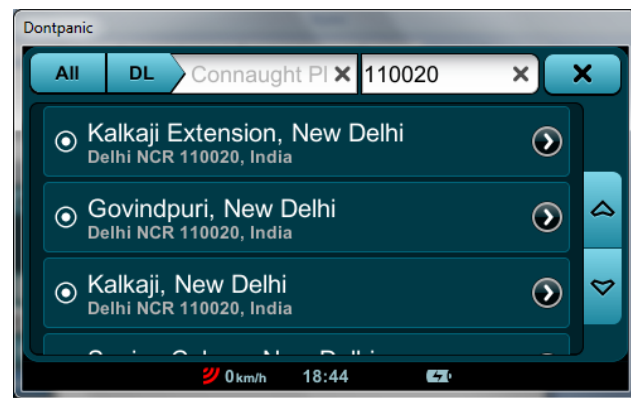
Dontpanic

All DL Connaught Pl ✕ 110020 ✕ ✕

Kalkaji Extension, New Delhi
Delhi NCR 110020, India

Govindpuri, New Delhi
Delhi NCR 110020, India

Kalkaji, New Delhi
Delhi NCR 110020, India

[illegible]

0 km/h 18:44